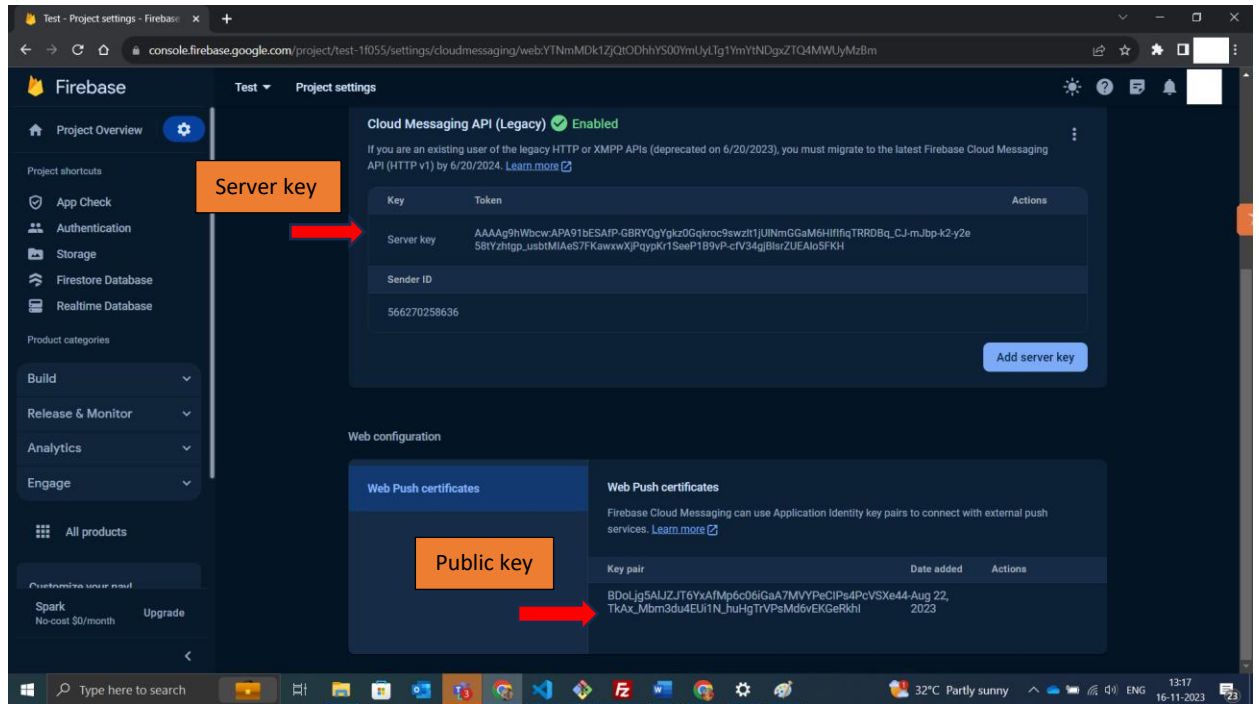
Test - Project settings - Firebase ×

console.firebase.google.com/project/test-1f055/settings/cloudmessaging/web:YTNmMDk1ZjQtODhhYS00YmUyLTg1YmYtNDgxZTQ4MWUyMzBm

Firebase

Test ▾ Project settings

Project Overview

Project shortcuts

App Check

Authentication

Storage

Firestore Database

Realtime Database

Product categories

Build

Release & Monitor

Analytics

Engage

All products

Customize your nav!

Spark
No-cost $0/month

Upgrade

Cloud Messaging API (Legacy) Enabled

If you are an existing user of the legacy HTTP or XMPP APIs (deprecated on 6/20/2023), you must migrate to the latest Firebase Cloud Messaging API (HTTP v1) by 6/20/2024. Learn more

Server key

| Key | Token | Actions |
|---|---|---|
| Server key | AAAAg9hWbcw:APA91bESAfP-GBRYQgYgkz0Gqkroc9swzlt1jUlNmGGaM6HIflfiqTRRDBq_CJ-mJbp-k2-y2e58tYzhtgp_usbtMIAeS7FKawxwXjPqypKr1SeeP1B9vP-cfV34gjBlsrZUEAlo5FKH | |
| Sender ID | | |
| 566270258636 | | |

Add server key

Web configuration

Web Push certificates

Web Push certificates

Firebase Cloud Messaging can use Application Identity key pairs to connect with external push services. Learn more

Public key

| Key pair | Date added | Actions |
|---|---|---|
| BDoLjg5AlJZJT6YxAfMp6c06iGaA7MVYPeClPs4PcVSXe44-TkAx_Mbm3du4EUi1N_huHgTrVPsMd6vEKGeRkhl | Aug 22, 2023 | |

Type here to search

32°C Partly sunny ENG 13:17 16-11-2023